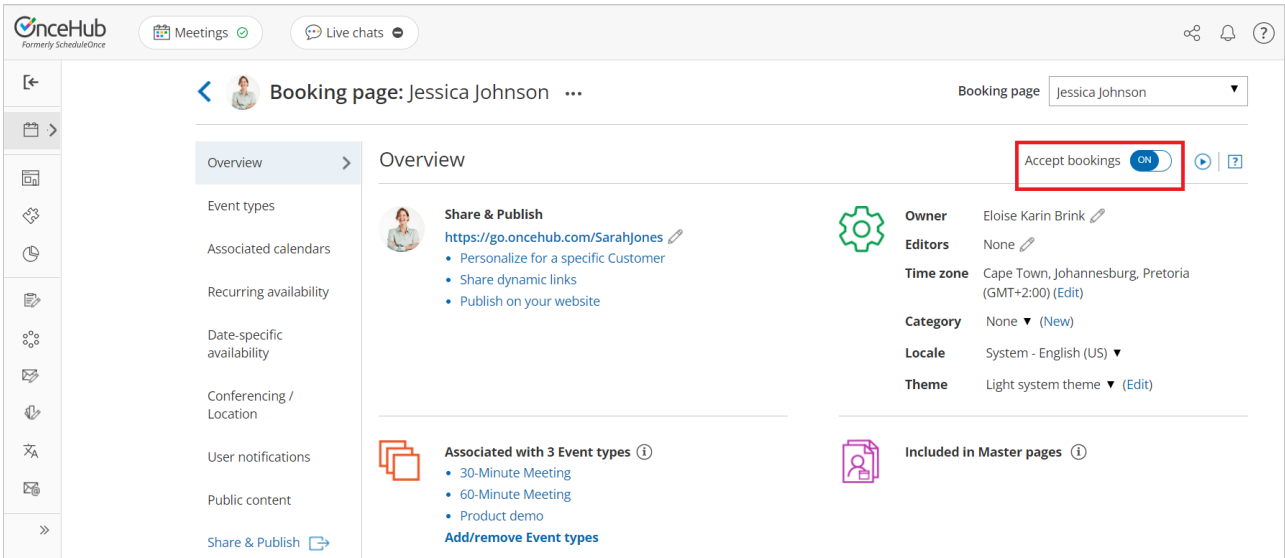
OnceHub
Formerly ScheduleOnce

Meetings
Live chats

Booking page: Jessica Johnson ...

Booking page Jessica Johnson

Overview
Event types
Associated calendars
Recurring availability
Date-specific availability
Conferencing / Location
User notifications
Public content
Share & Publish

Overview
Accept bookings ON

Share & Publish
https://go.oncehub.com/SarahJones
• Personalize for a specific Customer
• Share dynamic links
• Publish on your website

Owner Eloise Karin Brink
Editors None
Time zone Cape Town, Johannesburg, Pretoria (GMT+2:00) (Edit)
Category None ▼ (New)
Locale System - English (US) ▼
Theme Light system theme ▼ (Edit)

Associated with 3 Event types
• 30-Minute Meeting
• 60-Minute Meeting
• Product demo
Add/remove Event types

Included in Master pages